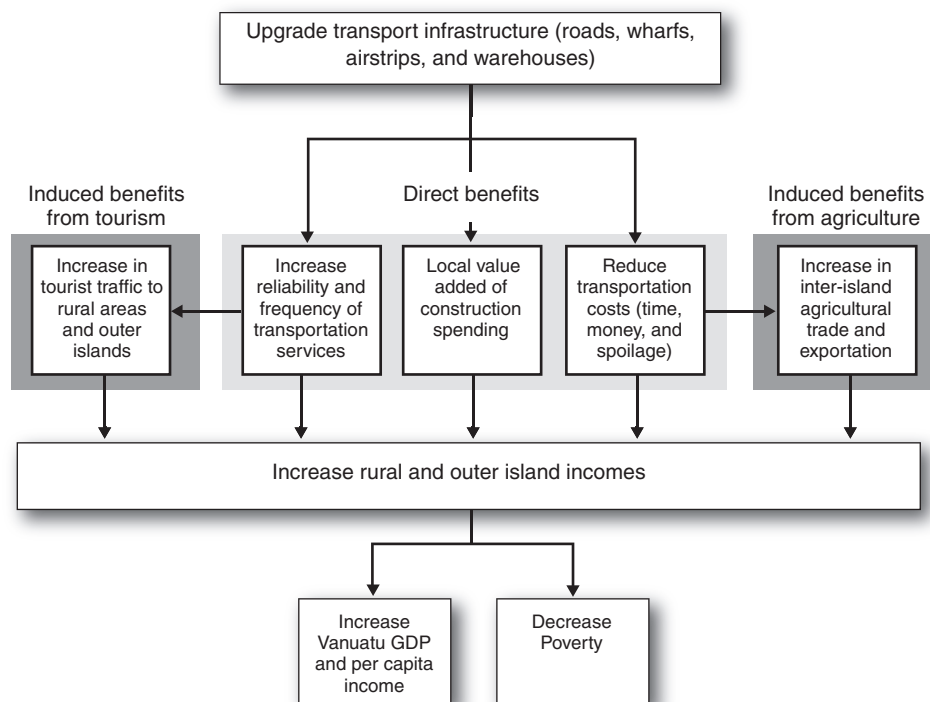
Upgrade transport infrastructure (roads, wharfs, airstrips, and warehouses)

Induced benefits from tourism

Direct benefits

Induced benefits from agriculture

Increase in tourist traffic to rural areas and outer islands

Increase reliability and frequency of transportation services

Local value added of construction spending

Reduce transportation costs (time, money, and spoilage)

Increase in inter-island agricultural trade and exportation

Increase rural and outer island incomes

Increase Vanuatu GDP and per capita income

Decrease Poverty